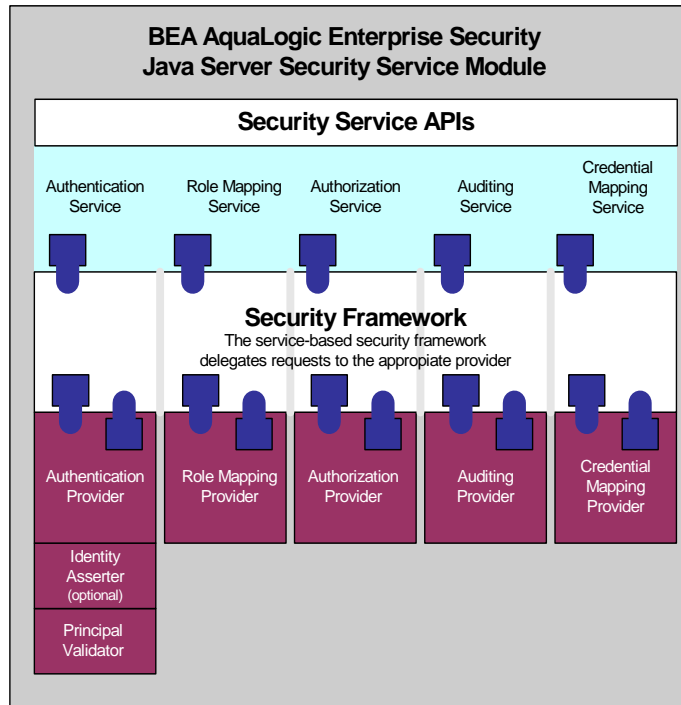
BEA AquaLogic Enterprise Security
Java Server Security Service Module

Security Service APIs

Authentication Service

Role Mapping Service

Authorization Service

Auditing Service

Credential Mapping Service

Security Framework
The service-based security framework delegates requests to the appropiate provider

Authentication Provider

Role Mapping Provider

Authorization Provider

Auditing Provider

Credential Mapping Provider

Identity Asserter (optional)

Principal Validator